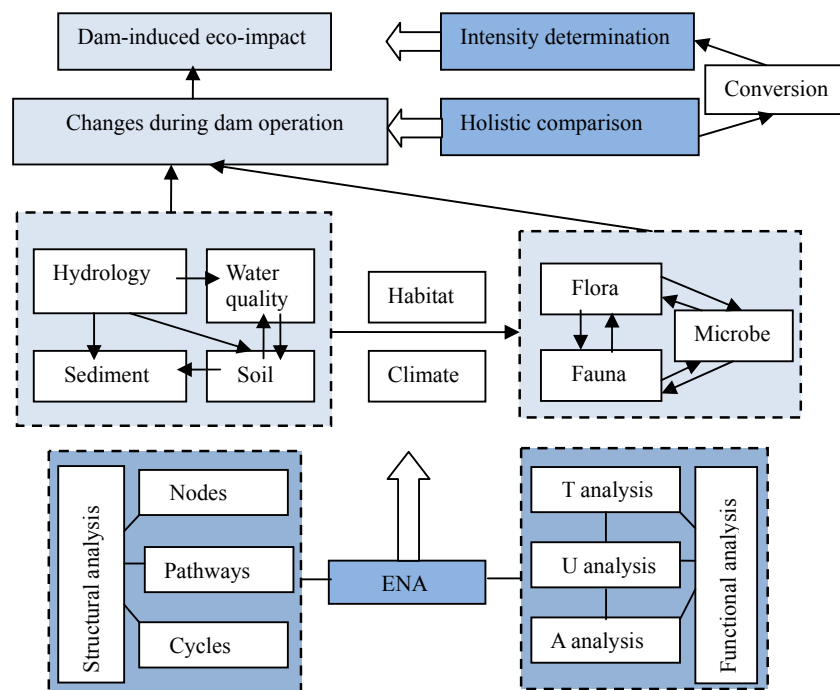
Dam-induced eco-impact

Intensity determination

Conversion

Changes during dam operation

Holistic comparison

Hydrology

Water quality

Sediment

Soil

Habitat

Climate

Flora

Microbe

Fauna

Structural analysis

Nodes

Pathways

Cycles

ENA

T analysis

U analysis

A analysis

Functional analysis